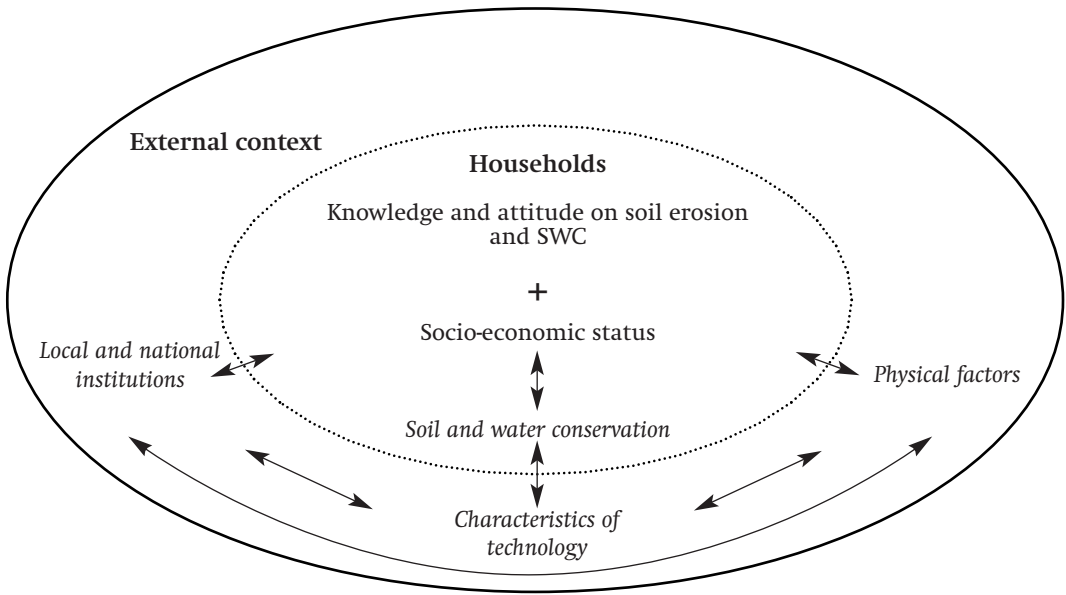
External context

Households

Knowledge and attitude on soil erosion and SWC

+

Socio-economic status

Local and national institutions

Physical factors

Soil and water conservation

Characteristics of technology